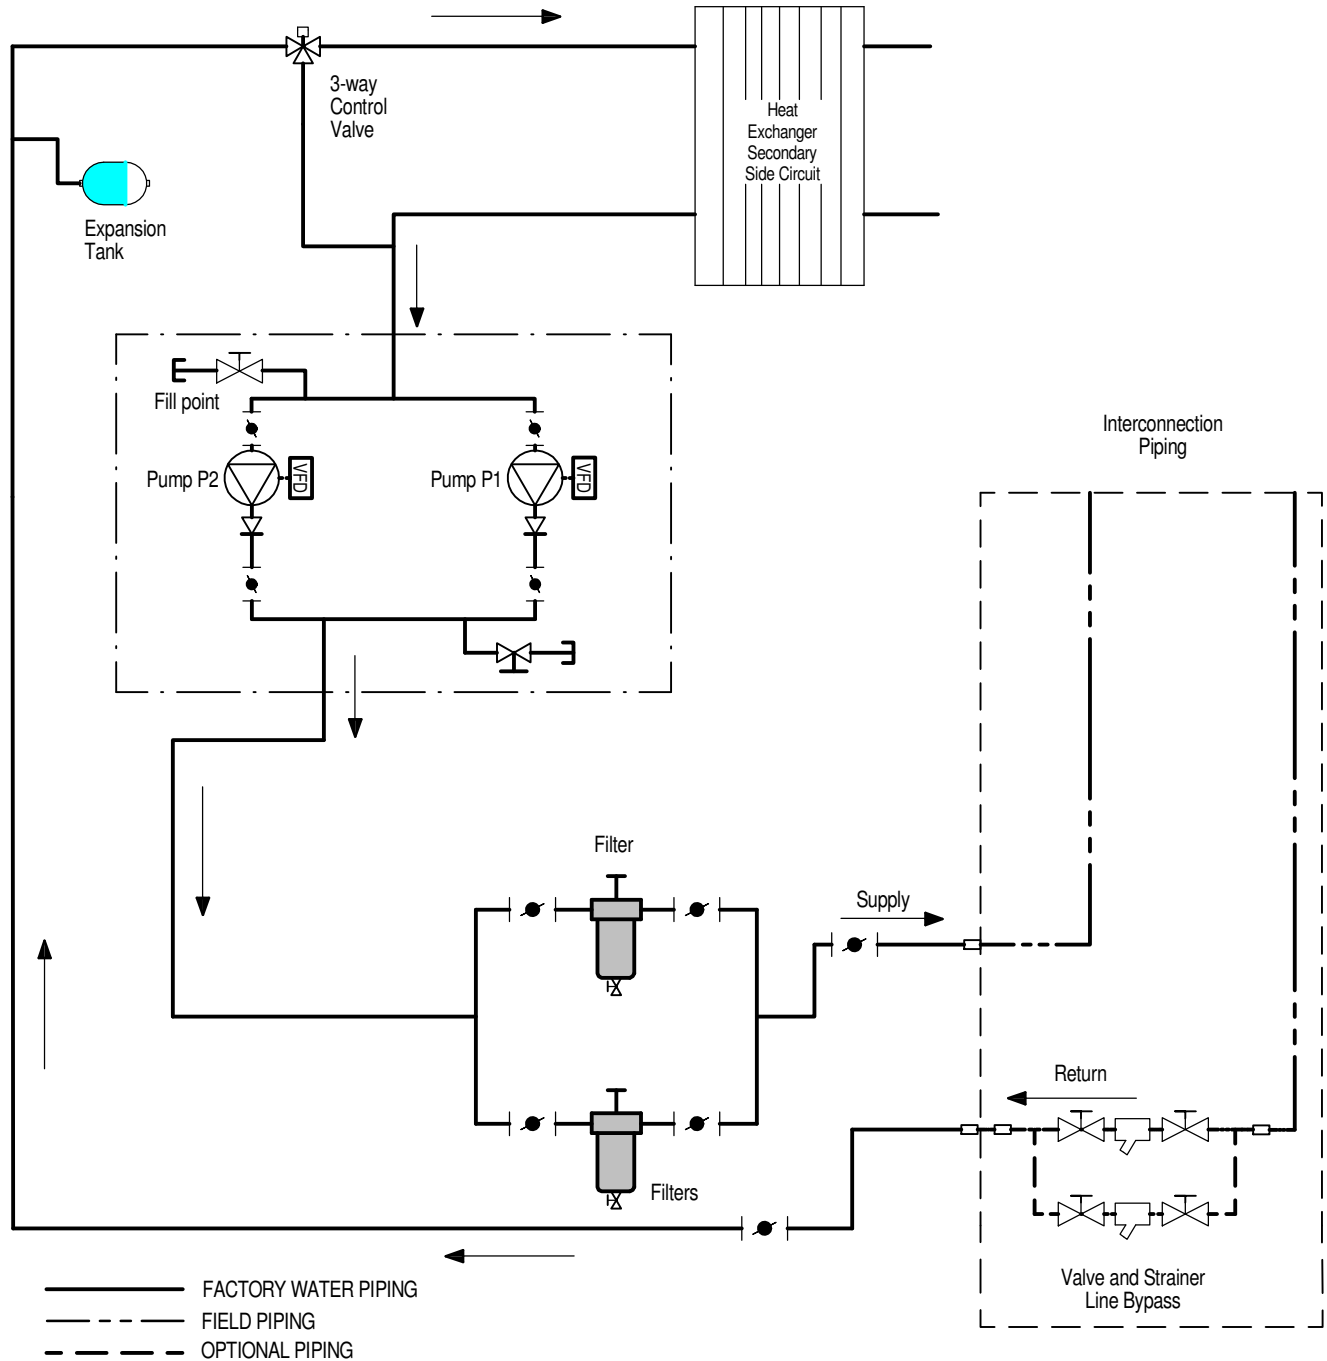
3-way Control Valve

Heat Exchanger Secondary Side Circuit

Expansion Tank

Fill point

Pump P2

VFD

Pump P1

VFD

Interconnection Piping

Filter

Supply

Return

Filters

Valve and Strainer Line Bypass

FACTORY WATER PIPING
FIELD PIPING
OPTIONAL PIPING